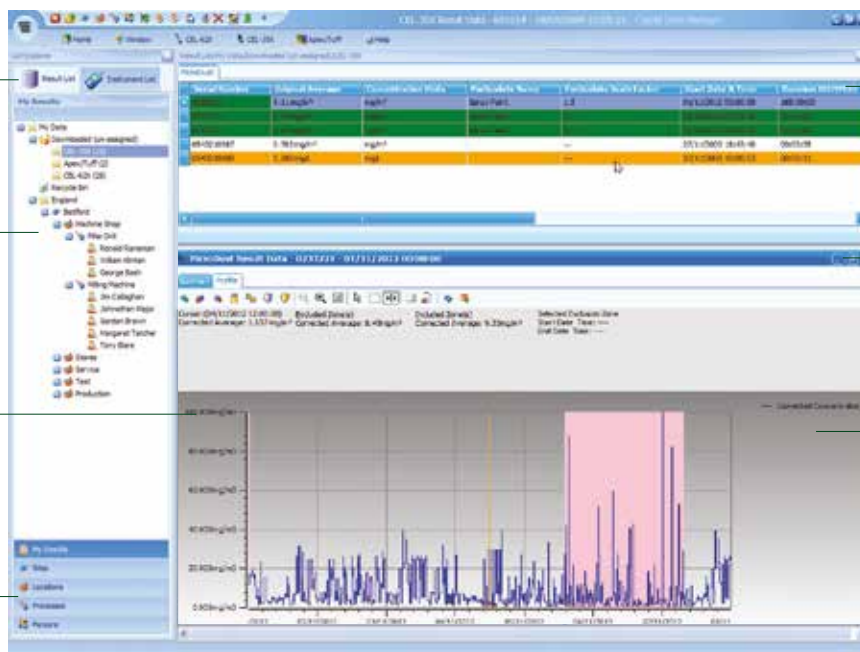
Home Window CEL-420 CEL-350 Apex/Tuff Help

Result List Instrument List

My Results

My Data
Downloaded (un-assigned)
CEL-350 (23)
Apex/Tuff (2)
CEL-420 (28)
Recycle bin
England
Bedford
Machine Shop
Pillar Drill
Ronald Reardon
William Hinman
George Bush
Milling Machine
Jim Callaghan
Johnathan Major
Gordon Brown
Margaret Thatcher
Tony Blair
Stores
Service
Test
Production

My Results
Sites
Locations
Processes
Persons

| Serial Number | Original Average | Concentration Units | Particulate Name | Particulate Scale Factor | Start Date & Time |
|---|---|---|---|---|---|
| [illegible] | 1.1mg/m³ | mg/m³ | Apex/Tuff | 1.0 | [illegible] |
| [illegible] | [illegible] | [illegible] | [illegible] | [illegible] | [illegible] |
| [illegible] | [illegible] | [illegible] | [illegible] | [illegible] | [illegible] |
| 05-0216587 | 5.785mg/m³ | mg/m³ | | --- | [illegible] |
| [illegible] | 1.280mg/l | mg/l | | --- | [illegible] |

Summary Profile

Corrected Average: 1.537mg/m³
Excluded Zone(s)
Corrected Average: 8.49mg/m³
Included Zone(s)
Corrected Average: 9.33mg/m³
Selected Exclusion Zone
Start Date Time: ---
End Date Time: ---

Corrected Concentration

100.000mg/m³
80.000mg/m³
60.000mg/m³
40.000mg/m³
20.000mg/m³
0.000mg/m³